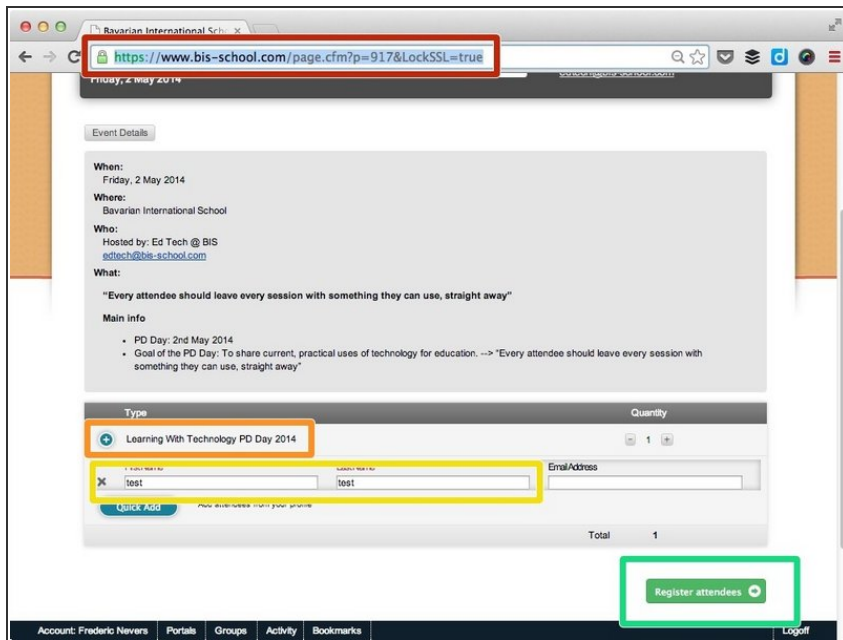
Bavarian International Sch
https://www.bis-school.com/page.cfm?p=917&LockSSL=true

Friday, 2 May 2014

Event Details

When:
Friday, 2 May 2014
Where:
Bavarian International School
Who:
Hosted by: Ed Tech @ BIS
edtech@bis-school.com
What:

"Every attendee should leave every session with something they can use, straight away"

Main info

- PD Day: 2nd May 2014
- Goal of the PD Day: To share current, practical uses of technology for education. --> "Every attendee should leave every session with something they can use, straight away"

| Type | Quantity |
|---|---|
| Learning With Technology PD Day 2014 | - 1 + |

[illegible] | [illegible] | Email Address
test | test |

Quick Add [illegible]

Total 1

Register attendees

Account: Frederic Nevers | Portals | Groups | Activity | Bookmarks | Logoff